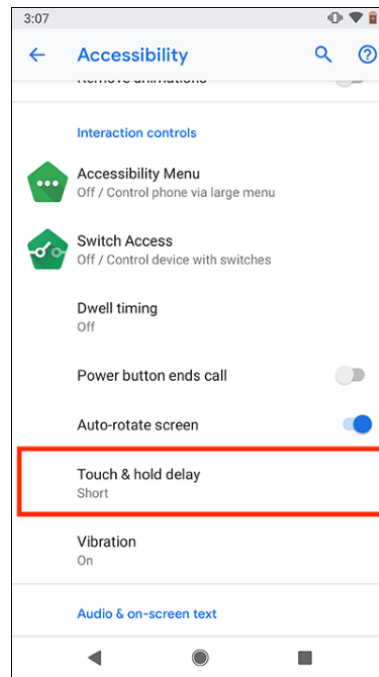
3:07

Accessibility

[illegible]

Interaction controls

Accessibility Menu
Off / Control phone via large menu

Switch Access
Off / Control device with switches

Dwell timing
Off

Power button ends call

Auto-rotate screen

Touch & hold delay
Short

Vibration
On

Audio & on-screen text